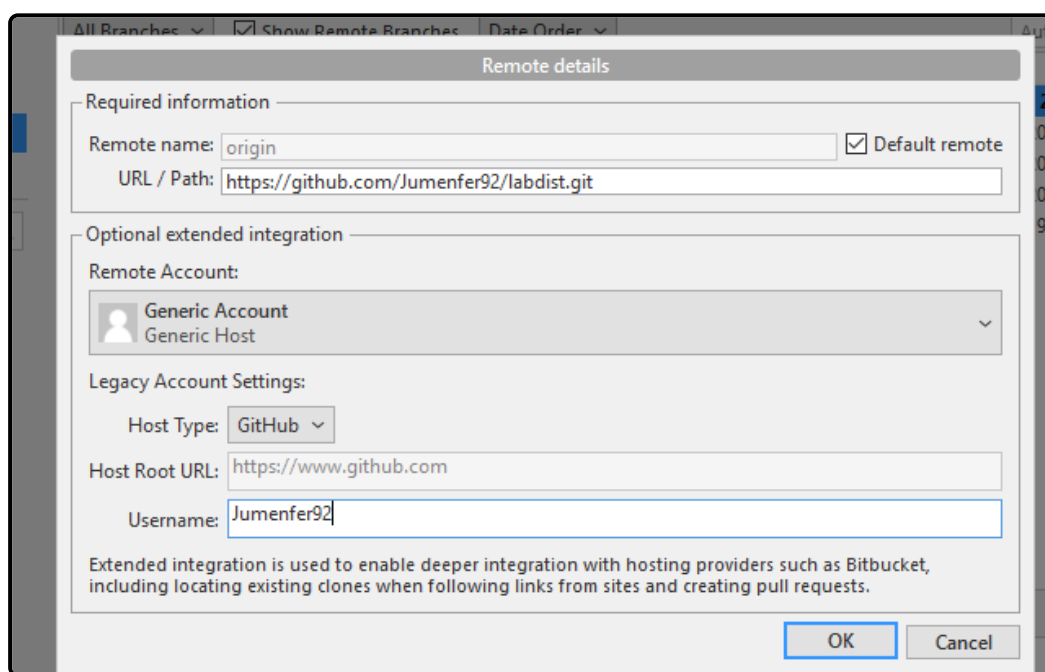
All Branches Show Remote Branches Date Order

Remote details

Required information

Remote name: origin

Default remote

URL / Path: https://github.com/Jumenfer92/labdist.git

Optional extended integration

Remote Account:

Generic Account
Generic Host

Legacy Account Settings:

Host Type: GitHub

Host Root URL: https://www.github.com

Username: Jumenfer92

Extended integration is used to enable deeper integration with hosting providers such as Bitbucket, including locating existing clones when following links from sites and creating pull requests.

OK

Cancel